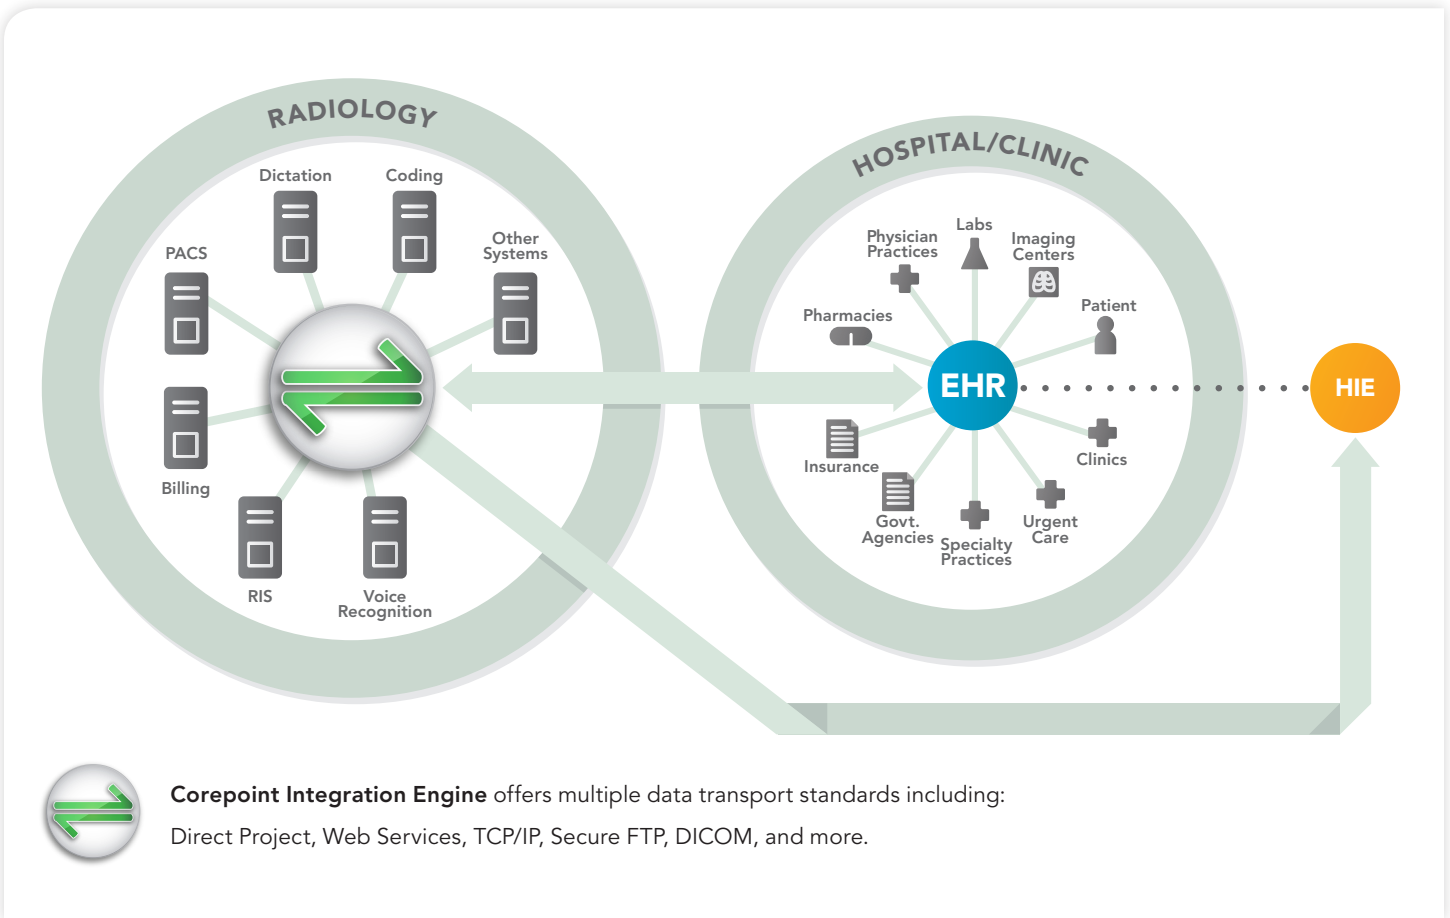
RADIOLOGY

Dictation
Coding
PACS
Other Systems
Billing
RIS
Voice Recognition

HOSPITAL/CLINIC

Labs
Physician Practices
Imaging Centers
Pharmacies
Patient
EHR
HIE
Insurance
Clinics
Govt. Agencies
Urgent Care
Specialty Practices

**Corepoint Integration Engine** offers multiple data transport standards including:

Direct Project, Web Services, TCP/IP, Secure FTP, DICOM, and more.